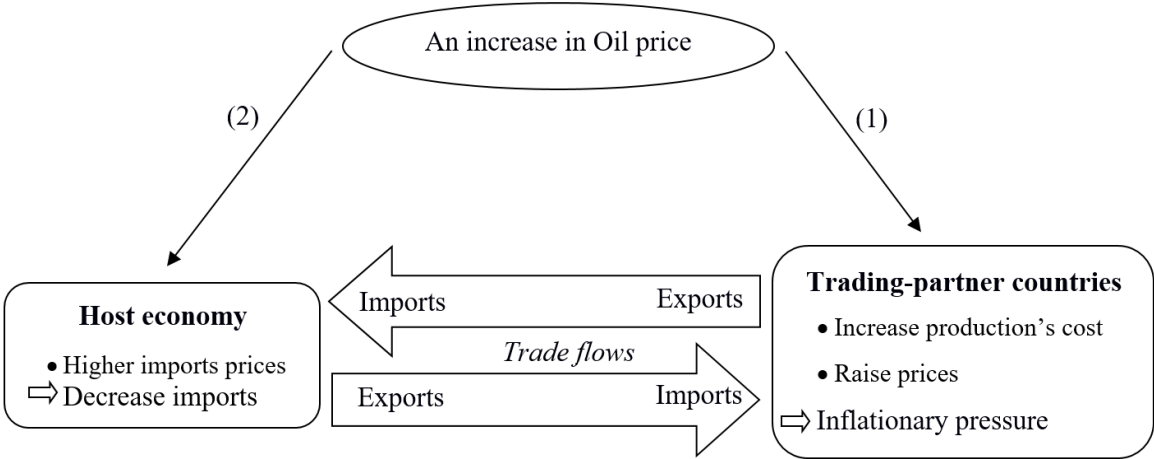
An increase in Oil price

(2)

(1)

Host economy

• Higher imports prices

⇨ Decrease imports

Imports

Exports

Trade flows

Exports

Imports

Trading-partner countries

• Increase production's cost

• Raise prices

⇨ Inflationary pressure